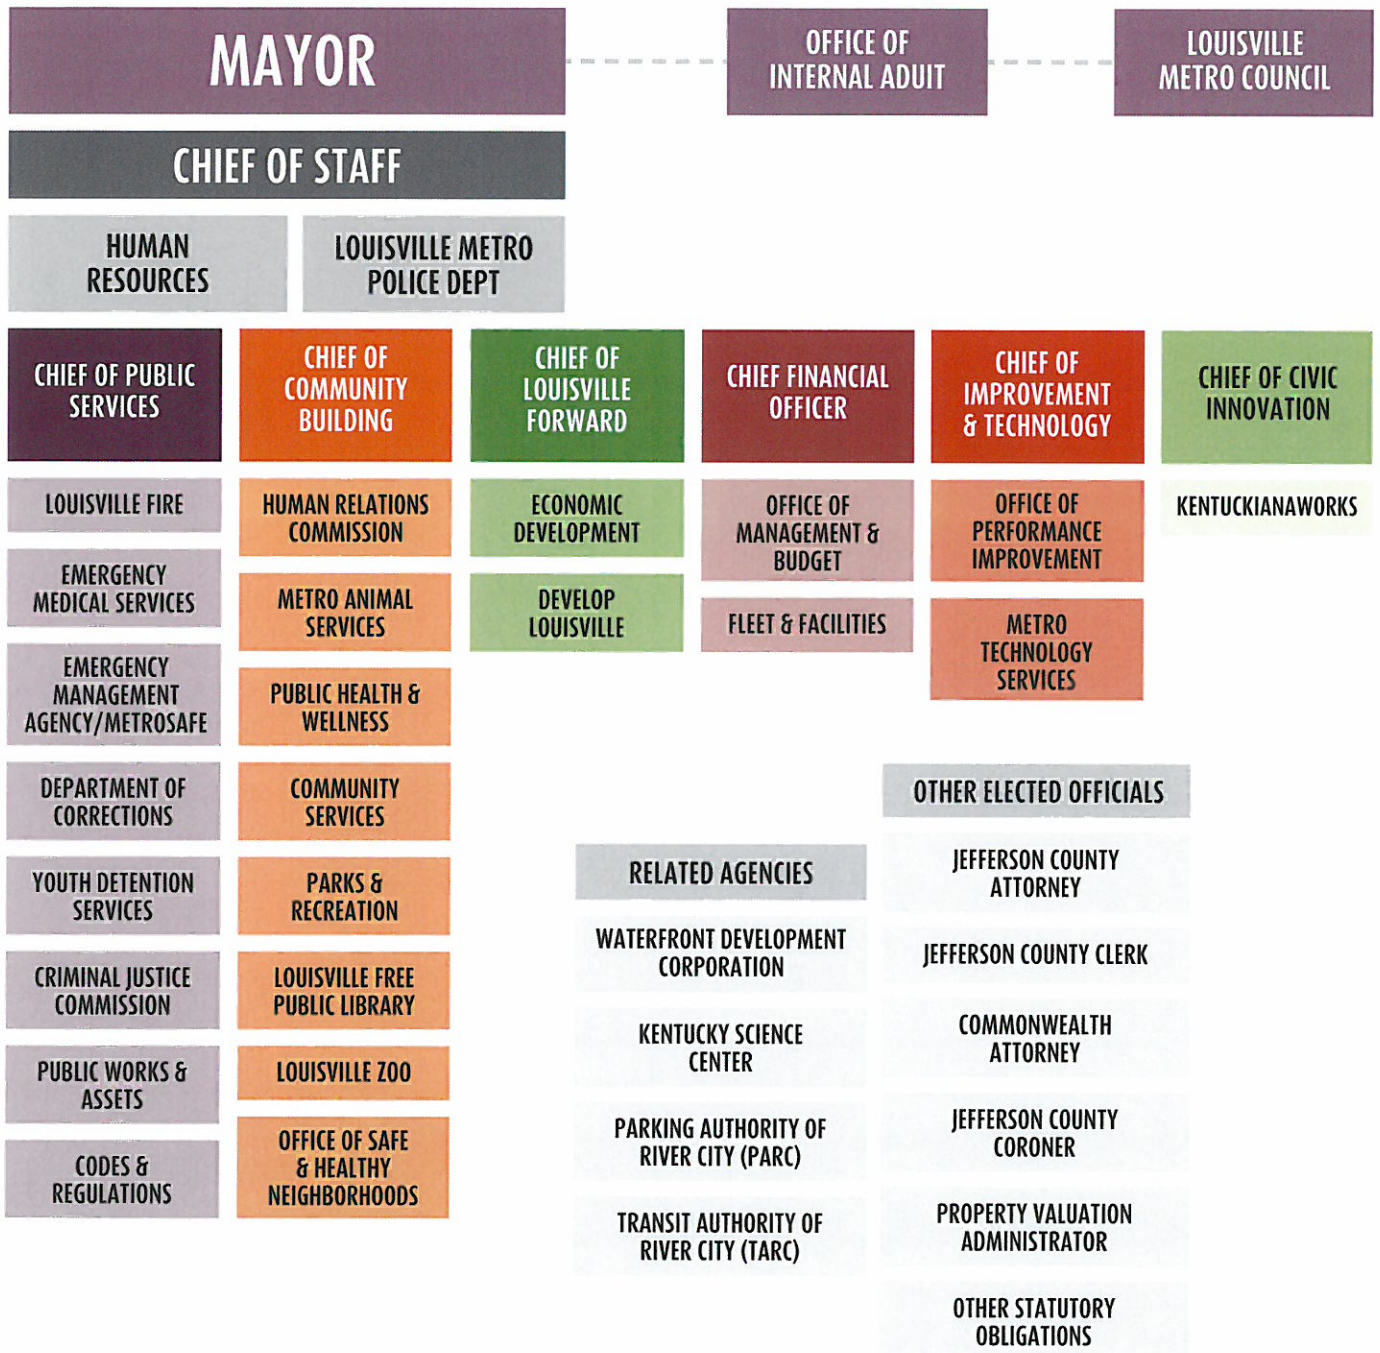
MAYOR

OFFICE OF INTERNAL ADUIT

LOUISVILLE METRO COUNCIL

CHIEF OF STAFF

HUMAN RESOURCES

LOUISVILLE METRO POLICE DEPT

CHIEF OF PUBLIC SERVICES

LOUISVILLE FIRE

EMERGENCY MEDICAL SERVICES

EMERGENCY MANAGEMENT AGENCY/METROSAFE

DEPARTMENT OF CORRECTIONS

YOUTH DETENTION SERVICES

CRIMINAL JUSTICE COMMISSION

PUBLIC WORKS & ASSETS

CODES & REGULATIONS

CHIEF OF COMMUNITY BUILDING

HUMAN RELATIONS COMMISSION

METRO ANIMAL SERVICES

PUBLIC HEALTH & WELLNESS

COMMUNITY SERVICES

PARKS & RECREATION

LOUISVILLE FREE PUBLIC LIBRARY

LOUISVILLE ZOO

OFFICE OF SAFE & HEALTHY NEIGHBORHOODS

CHIEF OF LOUISVILLE FORWARD

ECONOMIC DEVELOPMENT

DEVELOP LOUISVILLE

CHIEF FINANCIAL OFFICER

OFFICE OF MANAGEMENT & BUDGET

FLEET & FACILITIES

CHIEF OF IMPROVEMENT & TECHNOLOGY

OFFICE OF PERFORMANCE IMPROVEMENT

METRO TECHNOLOGY SERVICES

CHIEF OF CIVIC INNOVATION

KENTUCKIANAWORKS

RELATED AGENCIES

WATERFRONT DEVELOPMENT CORPORATION

KENTUCKY SCIENCE CENTER

PARKING AUTHORITY OF RIVER CITY (PARC)

TRANSIT AUTHORITY OF RIVER CITY (TARC)

OTHER ELECTED OFFICIALS

JEFFERSON COUNTY ATTORNEY

JEFFERSON COUNTY CLERK

COMMONWEALTH ATTORNEY

JEFFERSON COUNTY CORONER

PROPERTY VALUATION ADMINISTRATOR

OTHER STATUTORY OBLIGATIONS